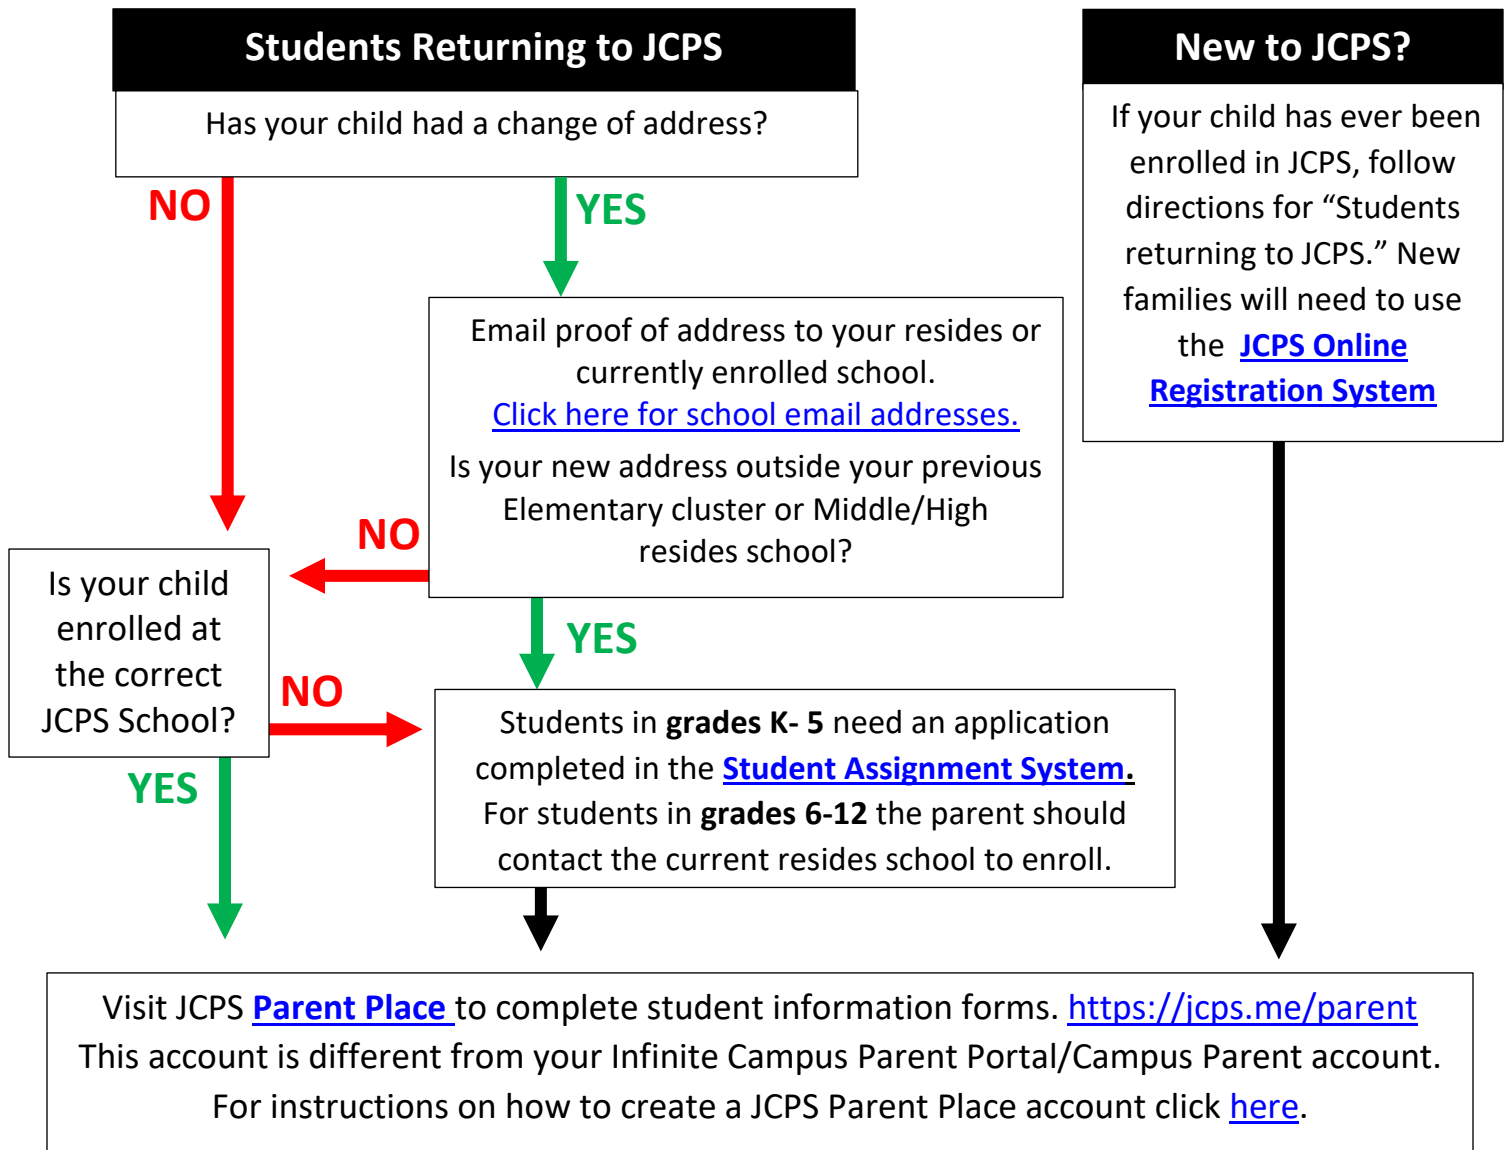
Students Returning to JCPS

Has your child had a change of address?

NO

YES

Email proof of address to your resides or currently enrolled school.
Click here for school email addresses.

Is your new address outside your previous Elementary cluster or Middle/High resides school?

NO

YES

Is your child enrolled at the correct JCPS School?

NO

YES

Students in **grades K- 5** need an application completed in the **Student Assignment System**.
For students in **grades 6-12** the parent should contact the current resides school to enroll.

New to JCPS?

If your child has ever been enrolled in JCPS, follow directions for "Students returning to JCPS." New families will need to use the **JCPS Online Registration System**

Visit JCPS **Parent Place** to complete student information forms. https://jcps.me/parent
This account is different from your Infinite Campus Parent Portal/Campus Parent account.
For instructions on how to create a JCPS Parent Place account click here.